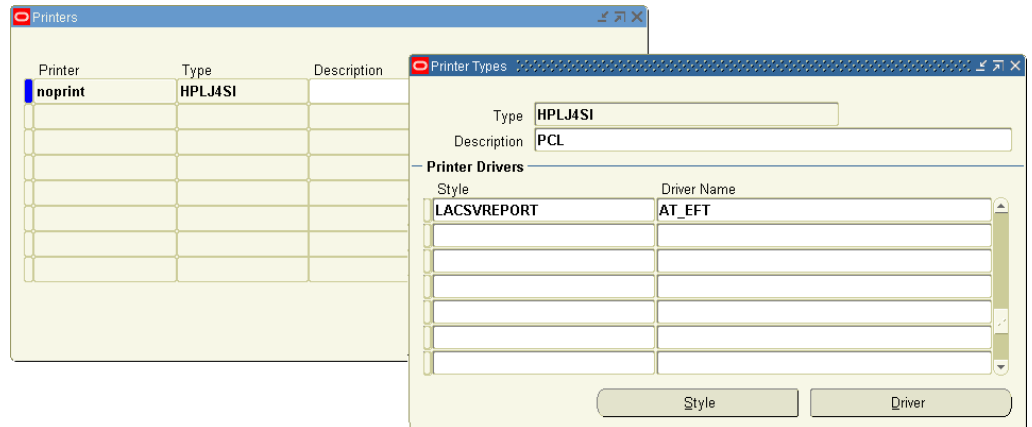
Printers

| Printer | Type | Description |
|---|---|---|
| noprint | HPLJ4SI | |
| | | |
| | | |
| | | |
| | | |
| | | |
| | | |
| | | |

Printer Types

Type HPLJ4SI
Description PCL

Printer Drivers

| Style | Driver Name |
|---|---|
| LACSVREPORT | AT_EFT |
| | |
| | |
| | |
| | |
| | |
| | |

Style Driver